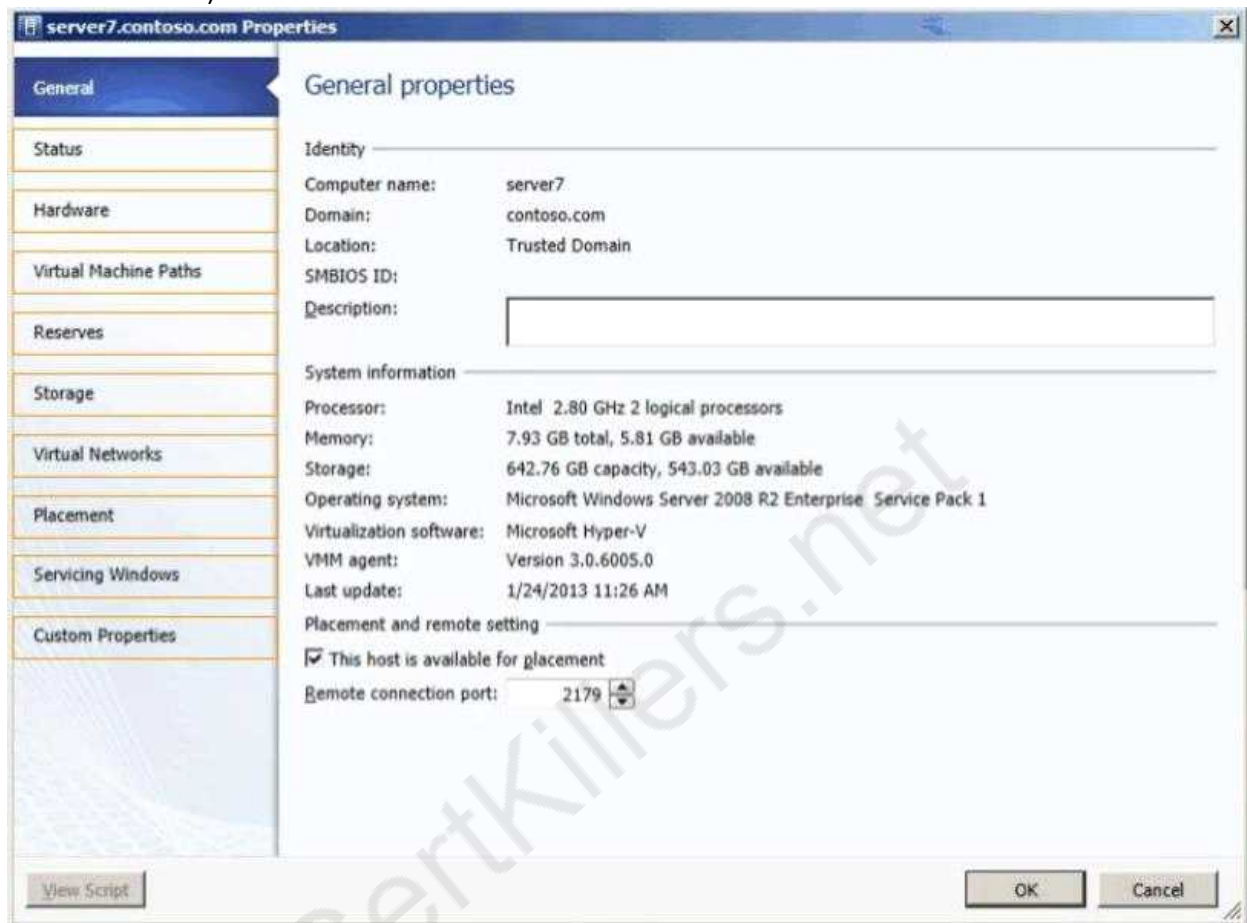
server7.contoso.com Properties

General
Status
Hardware
Virtual Machine Paths
Reserves
Storage
Virtual Networks
Placement
Servicing Windows
Custom Properties

General properties

Identity

| | |
|---|---|
| Computer name: | server7 |
| Domain: | contoso.com |
| Location: | Trusted Domain |
| SMBIOS ID: | |
| Description: | |

System information

| | |
|---|---|
| Processor: | Intel 2.80 GHz 2 logical processors |
| Memory: | 7.93 GB total, 5.81 GB available |
| Storage: | 642.76 GB capacity, 543.03 GB available |
| Operating system: | Microsoft Windows Server 2008 R2 Enterprise Service Pack 1 |
| Virtualization software: | Microsoft Hyper-V |
| VMM agent: | Version 3.0.6005.0 |
| Last update: | 1/24/2013 11:26 AM |

Placement and remote setting

This host is available for placement

Remote connection port: 2179

CertKillers.net

View Script

OK

Cancel